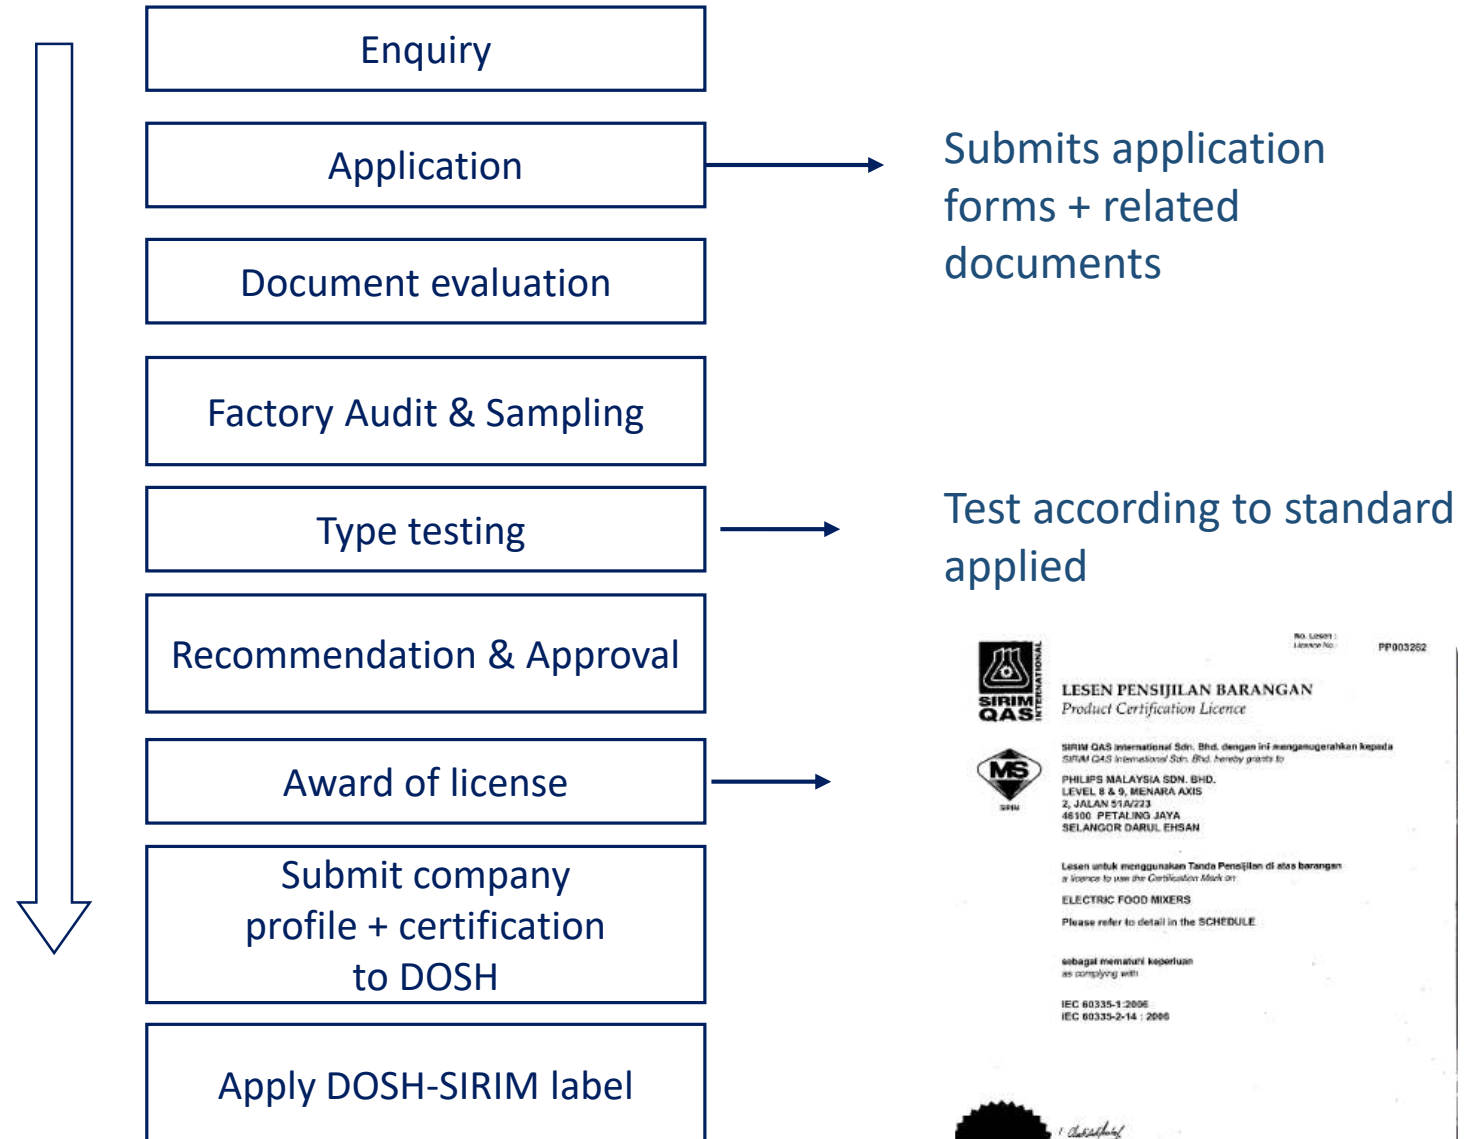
Enquiry

Application

Submits application forms + related documents

Document evaluation

Factory Audit & Sampling

Type testing

Test according to standard applied

Recommendation & Approval

Award of license

Submit company profile + certification to DOSH

Apply DOSH-SIRIM label

SIRIM QAS INTERNATIONAL

No. Lesen : Licence No : PP003262

LESEN PENSIJILAN BARANGAN
Product Certification Licence

MS SIRIM

SIRIM QAS International Sdn. Bhd. dengan ini menganugerahkan kepada
SIRIM QAS International Sdn. Bhd. hereby grants to

PHILIPS MALAYSIA SDN. BHD.
LEVEL 8 & 9, MENARA AXIS
2, JALAN 51A/223
46100 PETALING JAYA
SELANGOR DARUL EHSAN

Lesen untuk menggunakan Tanda Pensijilan di atas barangan
a licence to use the Certification Mark on

ELECTRIC FOOD MIXERS

Please refer to detail in the SCHEDULE

sebagai mematuhi keperluan
as complying with

IEC 60335-1:2006
IEC 60335-2-14 : 2006